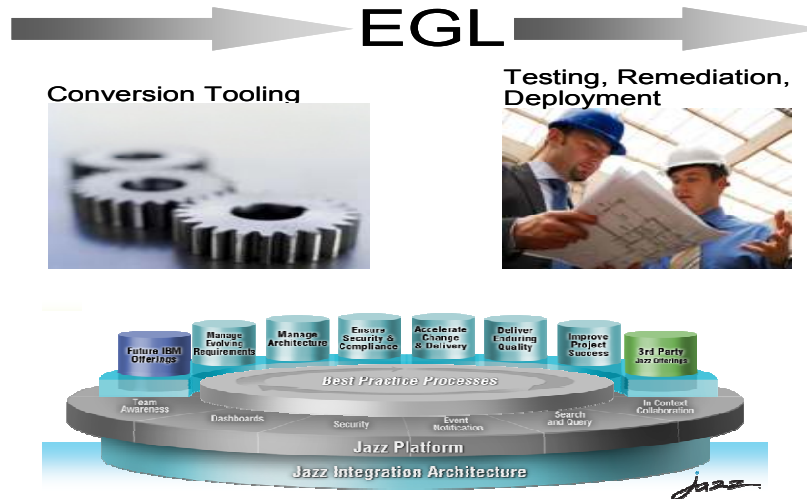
EGL

Conversion Tooling

Testing, Remediation, Deployment

Future IBM Offerings

Manage Evolving Requirements

Manage Architecture

Ensure Security & Compliance

Accelerate Change & Delivery

Deliver Enduring Quality

Improve Project Success

3rd Party Jazz Offerings

Best Practice Processes

Team Awareness

Dashboards

Security

Event Notification

Search and Query

In Context Collaboration

Jazz Platform

Jazz Integration Architecture

Jazz